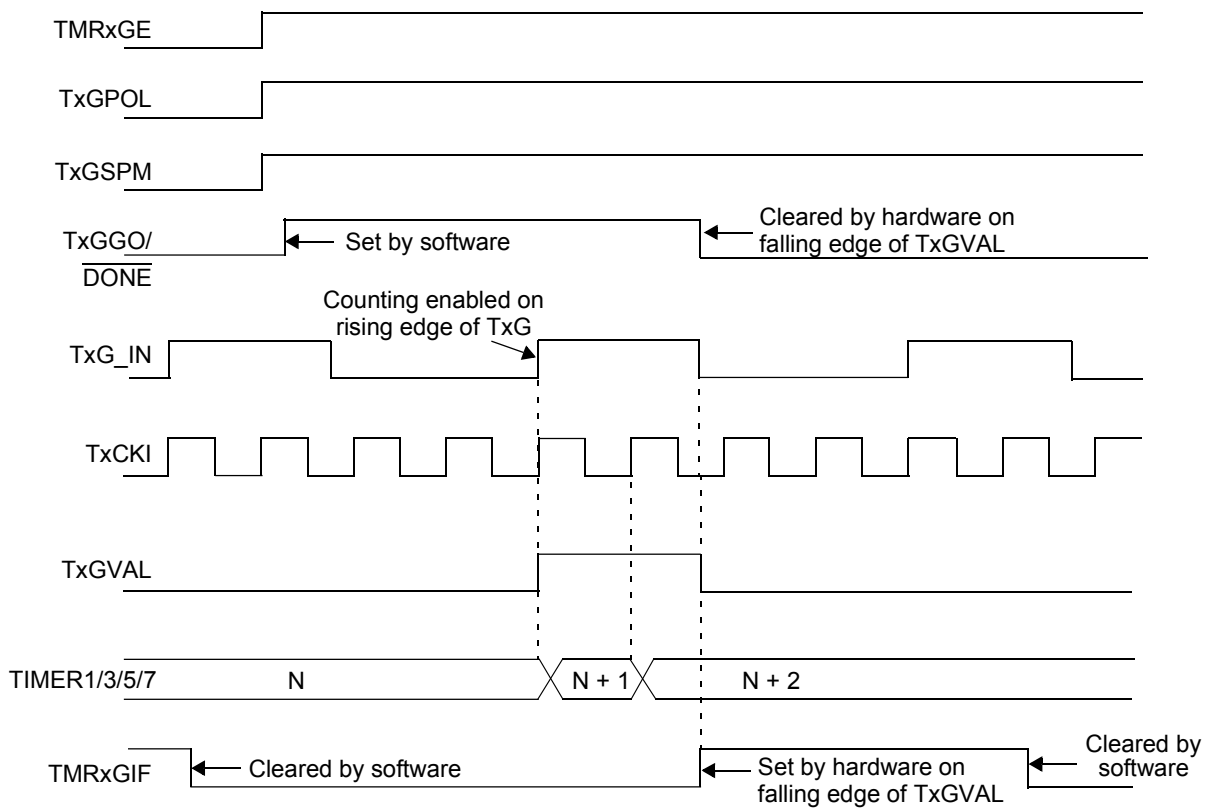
TMRxGE

TxGPOL

TxGSPM

TxGGO/ $\overline{\text{DONE}}$

Set by software

Cleared by hardware on falling edge of TxGVAL

Counting enabled on rising edge of TxG

TxG_IN

TxCKI

TxGVAL

TIMER1/3/5/7

N

N + 1

N + 2

TMRxGIF

Cleared by software

Set by hardware on falling edge of TxGVAL

Cleared by software